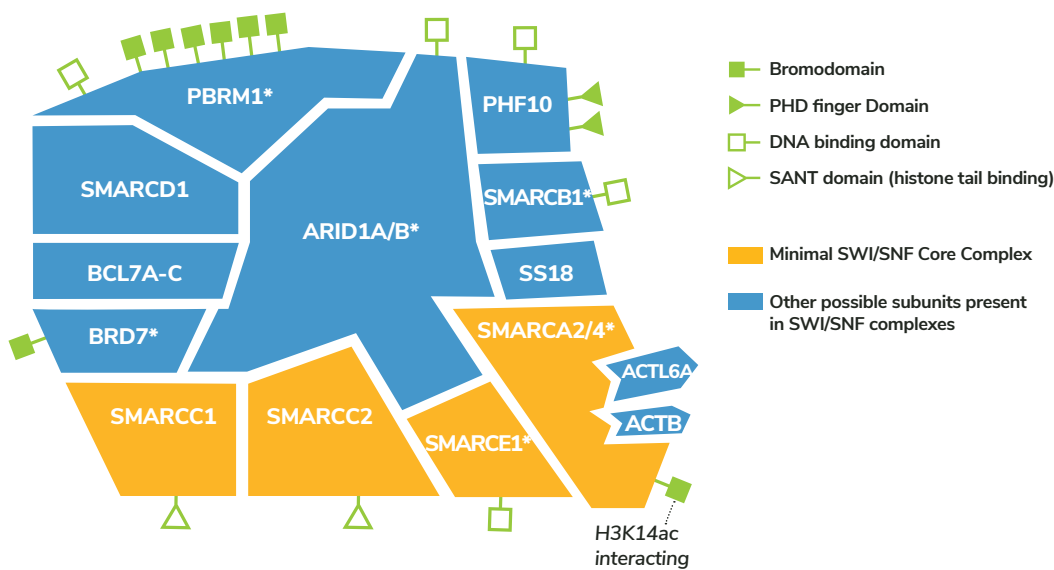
PBRM1*

SMARCD1

BCL7A-C

BRD7*

ARID1A/B*

PHF10

SMARCB1*

SS18

SMARCA2/4*

ACTL6A

ACTB

SMARCC1

SMARCC2

SMARCE1*

H3K14ac interacting

Bromodomain

PHD finger Domain

DNA binding domain

SANT domain (histone tail binding)

Minimal SWI/SNF Core Complex

Other possible subunits present in SWI/SNF complexes